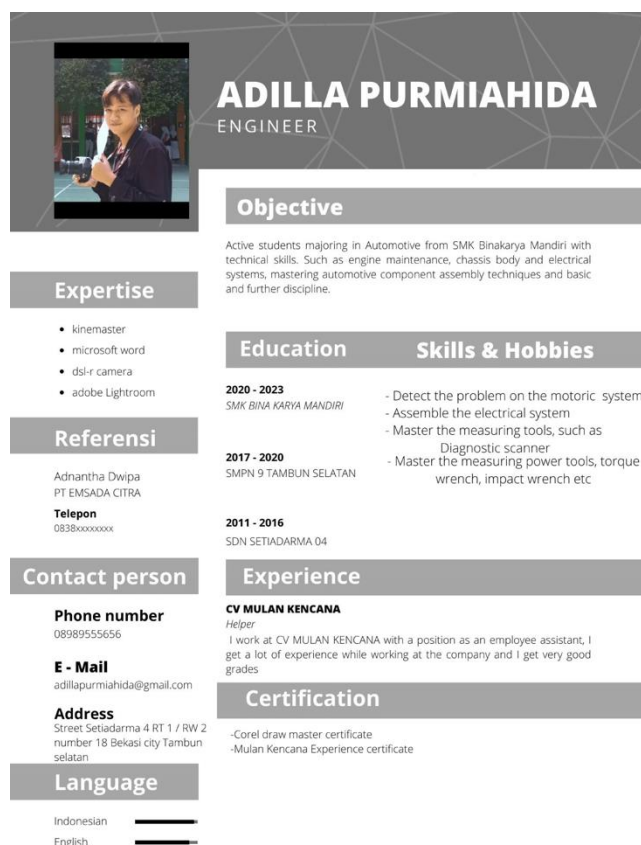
ADILLA PURMIAHIDA
ENGINEER

Objective

Active students majoring in Automotive from SMK Binakarya Mandiri with technical skills. Such as engine maintenance, chassis body and electrical systems, mastering automotive component assembly techniques and basic and further discipline.

Expertise

- kinemaster
- microsoft word
- dsl-r camera
- adobe Lightroom

Referensi

Adnantha Dwipa
PT EMSADA CITRA

Telepon
0838xxxxxxxx

Contact person

Phone number
08989555656

E - Mail
adillapurmiahida@gmail.com

Address
Street Setiadarma 4 RT 1 / RW 2 number 18 Bekasi city Tambun selatan

Language

Indonesian
English

Education

2020 - 2023
SMK BINA KARYA MANDIRI

2017 - 2020
SMPN 9 TAMBUN SELATAN

2011 - 2016
SDN SETIADARMA 04

Skills & Hobbies

- Detect the problem on the motoric system
- Assemble the electrical system
- Master the measuring tools, such as Diagnostic scanner
- Master the measuring power tools, torque wrench, impact wrench etc

Experience

CV MULAN KENCANA
Helper
I work at CV MULAN KENCANA with a position as an employee assistant, I get a lot of experience while working at the company and I get very good grades

Certification

-Corel draw master certificate
-Mulan Kencana Experience certificate